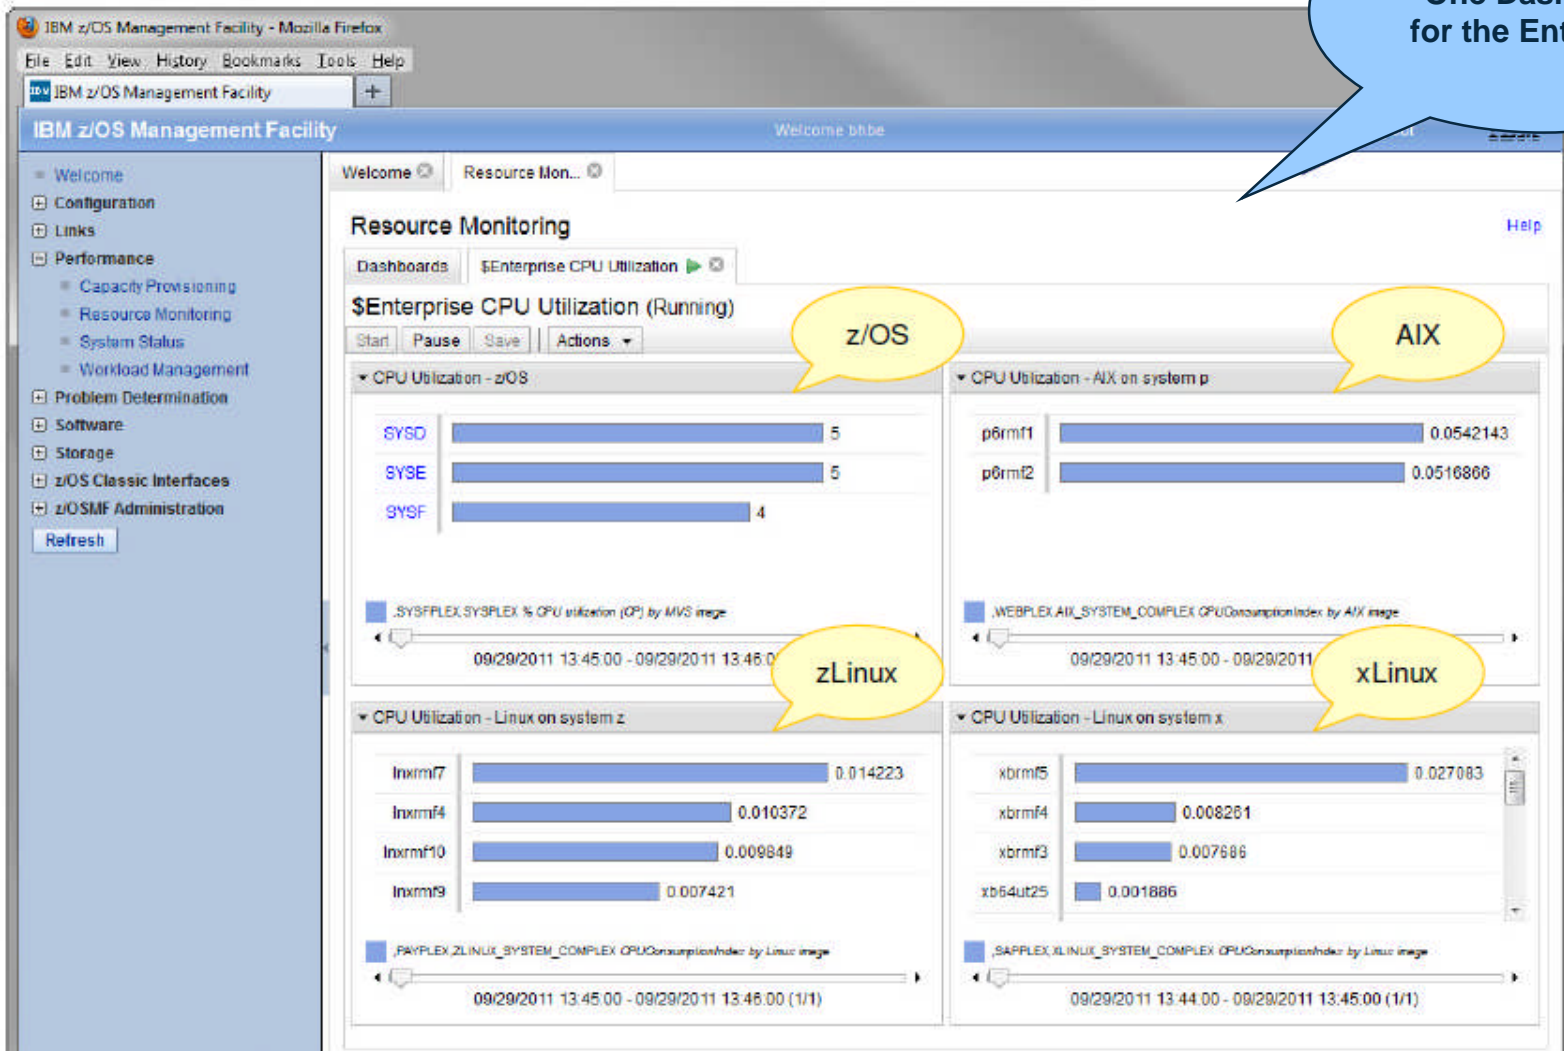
IBM z/OS Management Facility - Mozilla Firefox

File Edit View History Bookmarks Tools Help

IBM z/OS Management Facility +

One Dash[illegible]
for the Ent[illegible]

IBM z/OS Management Facility

Welcome bhbe

Welcome
Configuration
Links
Performance
Capacity Provisioning
Resource Monitoring
System Status
Workload Management
Problem Determination
Software
Storage
z/OS Classic Interfaces
z/OSMF Administration
Refresh

Welcome Resource Mon...

Resource Monitoring

Help

Dashboards $Enterprise CPU Utilization

$Enterprise CPU Utilization (Running)

Start Pause Save Actions

z/OS

AIX

CPU Utilization - z/OS

| SYSD | 5 |
|---|---|
| SYSE | 5 |
| SYSF | 4 |

.SYSFPLEX.SYSPLEX % CPU utilization (CP) by MVS image

09/29/2011 13:45:00 - 09/29/2011 13:46:0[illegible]

CPU Utilization - AIX on system p

| p6rmf1 | 0.0542143 |
|---|---|
| p6rmf2 | 0.0516866 |

.WEBPLEX.AIX_SYSTEM_COMPLEX CPUConsumptionIndex by AIX image

09/29/2011 13:45:00 - 09/29/2011

zLinux

xLinux

CPU Utilization - Linux on system z

| lnxrmf7 | 0.014223 |
|---|---|
| lnxrmf4 | 0.010372 |
| lnxrmf10 | 0.009849 |
| lnxrmf9 | 0.007421 |

.PAYPLEX.ZLINUX_SYSTEM_COMPLEX CPUConsumptionIndex by Linux image

09/29/2011 13:45:00 - 09/29/2011 13:46:00 (1/1)

CPU Utilization - Linux on system x

| xbrmf5 | 0.027083 |
|---|---|
| xbrmf4 | 0.008261 |
| xbrmf3 | 0.007686 |
| xb64ut25 | 0.001886 |

.SAPPLEX.XLINUX_SYSTEM_COMPLEX CPUConsumptionIndex by Linux image

09/29/2011 13:44:00 - 09/29/2011 13:45:00 (1/1)